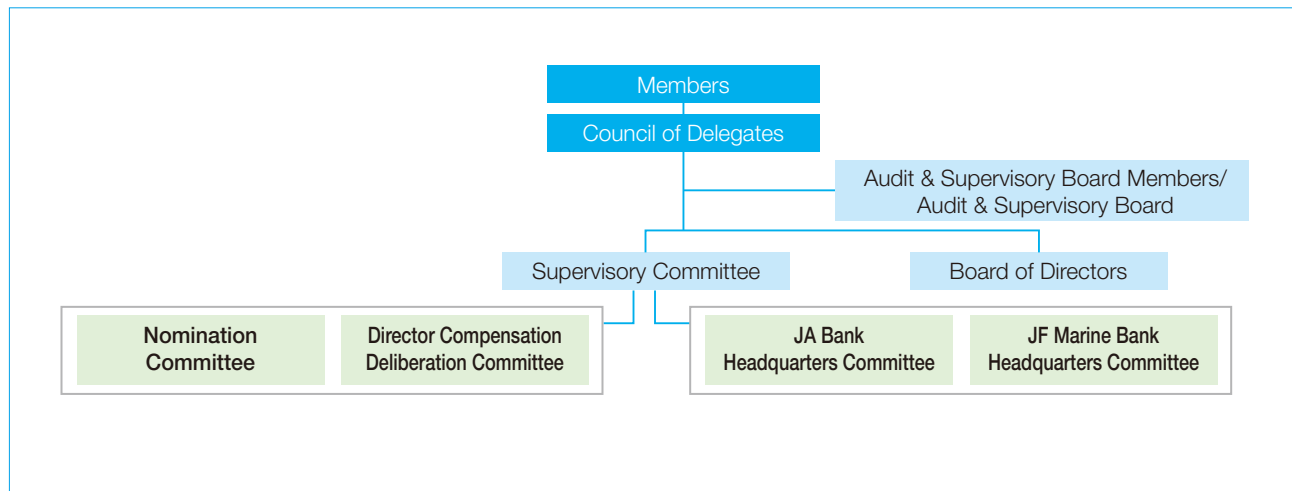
Members

Council of Delegates

Audit & Supervisory Board Members/ Audit & Supervisory Board

Supervisory Committee

Board of Directors

Nomination Committee

Director Compensation Deliberation Committee

JA Bank Headquarters Committee

JF Marine Bank Headquarters Committee